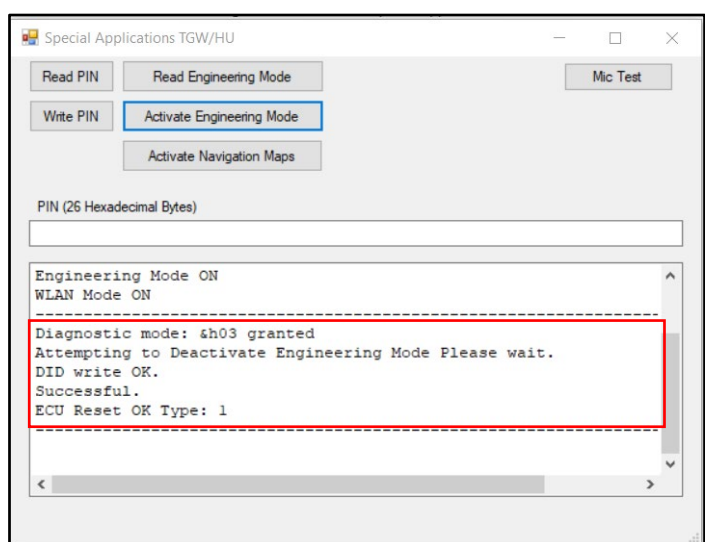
Special Applications TGW/HU

Read PIN
Read Engineering Mode
Mic Test
Write PIN
Activate Engineering Mode
Activate Navigation Maps

PIN (26 Hexadecimal Bytes)

Engineering Mode ON
WLAN Mode ON
------------------------------------------------------------------------
Diagnostic mode: &h03 granted
Attempting to Deactivate Engineering Mode Please wait.
DID write OK.
Successful.
ECU Reset OK Type: 1
------------------------------------------------------------------------